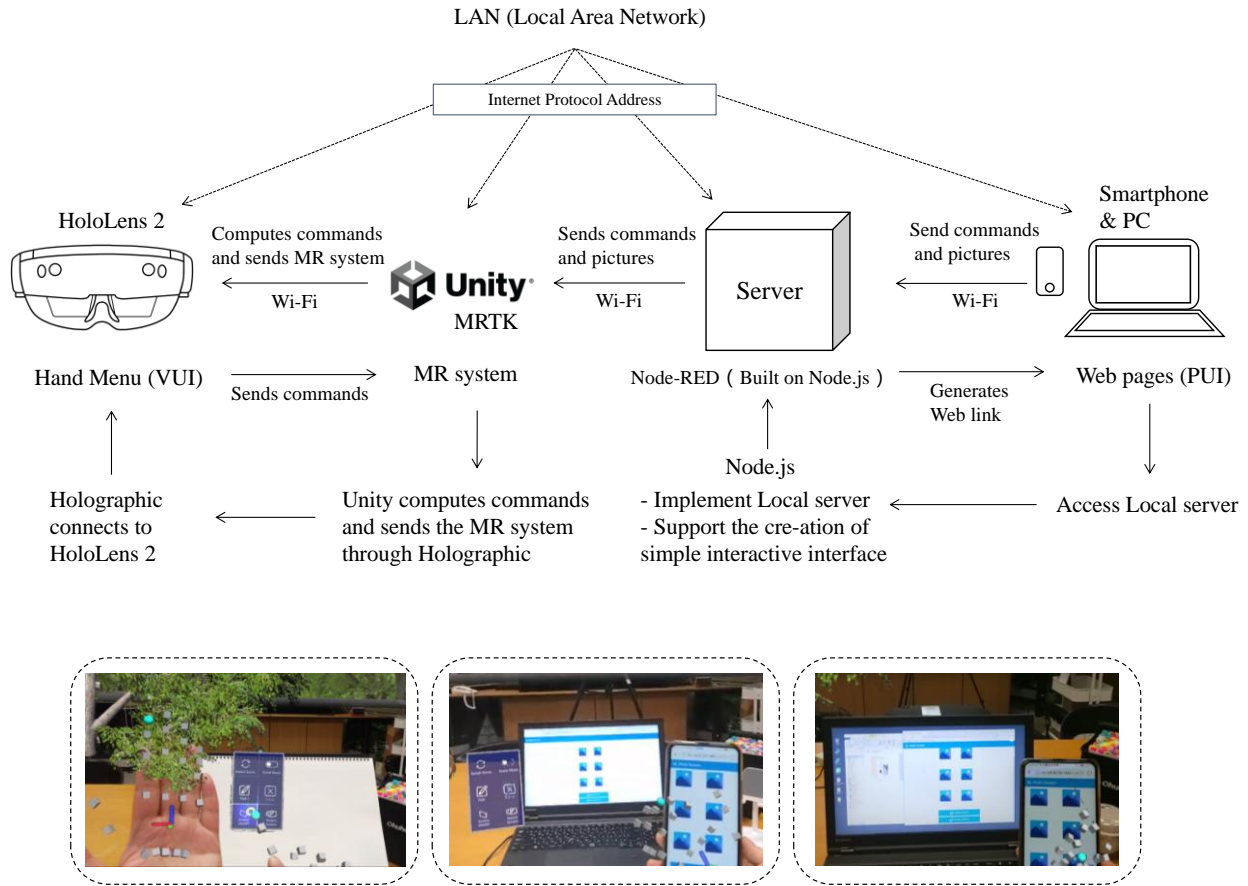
LAN (Local Area Network)

Internet Protocol Address

HoloLens 2

Computes commands and sends MR system

Wi-Fi

Unity

MRTK

Sends commands and pictures

Wi-Fi

Server

Smartphone & PC

Send commands and pictures

Wi-Fi

Hand Menu (VUI)

Sends commands

MR system

Node-RED（Built on Node.js）

Generates Web link

Web pages (PUI)

Node.js

Holographic connects to HoloLens 2

Unity computes commands and sends the MR system through Holographic

- Implement Local server
- Support the cre-ation of simple interactive interface

Access Local server